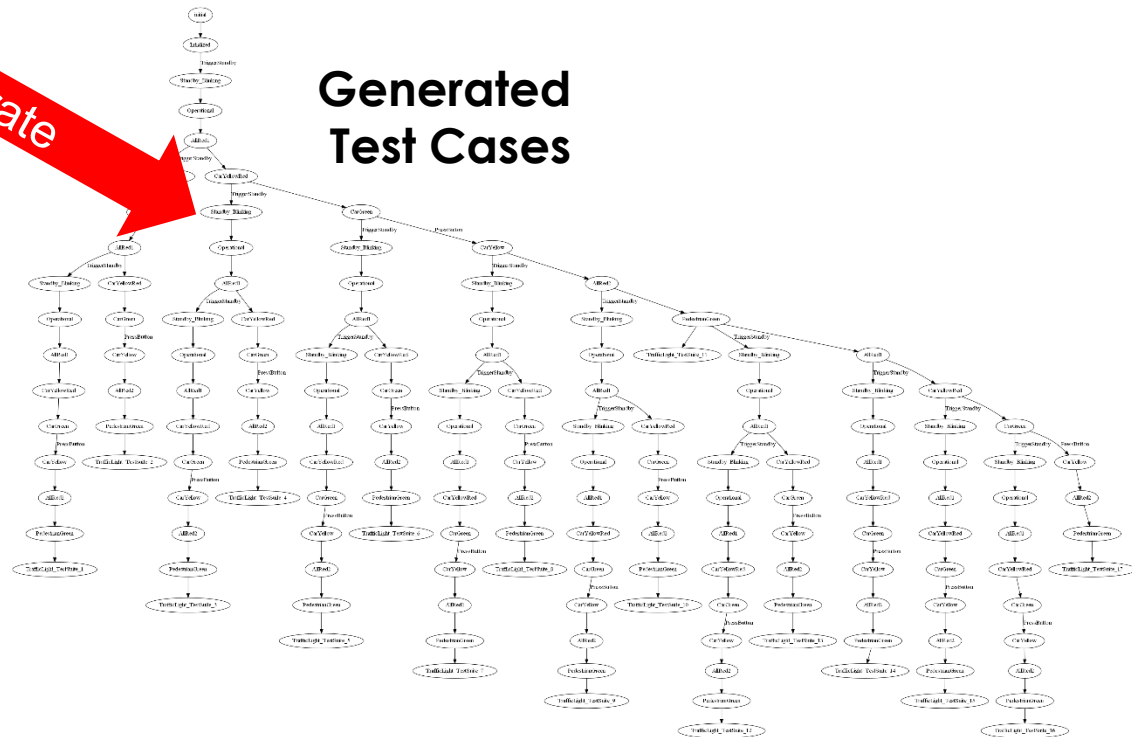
ate

Generated Test Cases

Initial

Initialized

TriggerStandby

Standby_Blinking

Operational

AllRed1

TriggerStandby

CarYellowRed

TriggerStandby

Standby_Blinking

CarGreen

TriggerStandby

PressButton

AllRed1

Operational

Standby_Blinking

CarYellow

TriggerStandby

Standby_Blinking

CarYellowRed

AllRed1

Operational

TriggerStandby

Standby_Blinking

AllRed2

Operational

CarGreen

TriggerStandby

Standby_Blinking

CarYellowRed

AllRed1

TriggerStandby

Standby_Blinking

PedestrianGreen

AllRed1

CarYellow

Operational

CarGreen

TrafficLight_TestSuite_11

Standby_Blinking

AllRed1

CarYellowRed

AllRed2

PressButton

TriggerStandby

CarYellow

TrafficLight_TestSuite_2

TrafficLight_TestSuite_4

TrafficLight_TestSuite_1

TrafficLight_TestSuite_3

TrafficLight_TestSuite_5

TrafficLight_TestSuite_6

TrafficLight_TestSuite_7

TrafficLight_TestSuite_8

TrafficLight_TestSuite_9

TrafficLight_TestSuite_10

TrafficLight_TestSuite_11

TrafficLight_TestSuite_12

TrafficLight_TestSuite_13

TrafficLight_TestSuite_14

TrafficLight_TestSuite_15

TrafficLight_TestSuite_16

TrafficLight_TestSuite_17